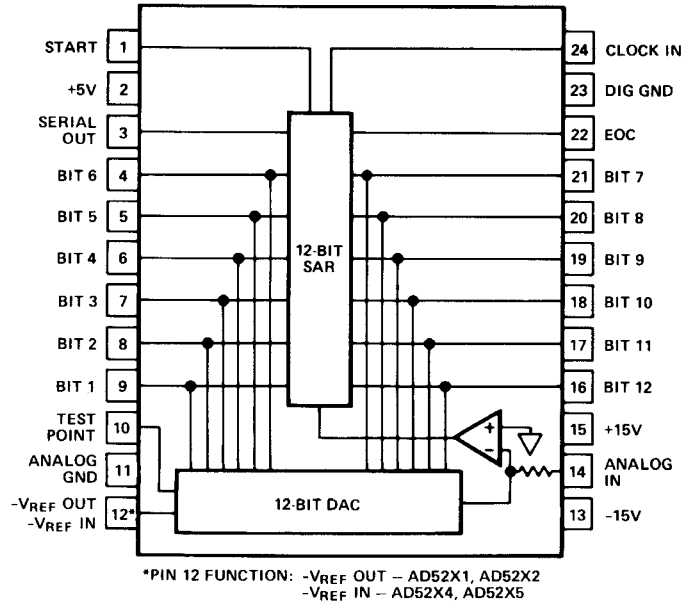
START 1
+5V 2
SERIAL OUT 3
BIT 6 4
BIT 5 5
BIT 4 6
BIT 3 7
BIT 2 8
BIT 1 9
TEST POINT 10
ANALOG GND 11
$-V_{REF}$ OUT $-V_{REF}$ IN 12*

24 CLOCK IN
23 DIG GND
22 EOC
21 BIT 7
20 BIT 8
19 BIT 9
18 BIT 10
17 BIT 11
16 BIT 12
15 +15V
14 ANALOG IN
13 -15V

12-BIT SAR

+
-

12-BIT DAC

*PIN 12 FUNCTION: $-V_{REF}$ OUT – AD52X1, AD52X2
$-V_{REF}$ IN – AD52X4, AD52X5